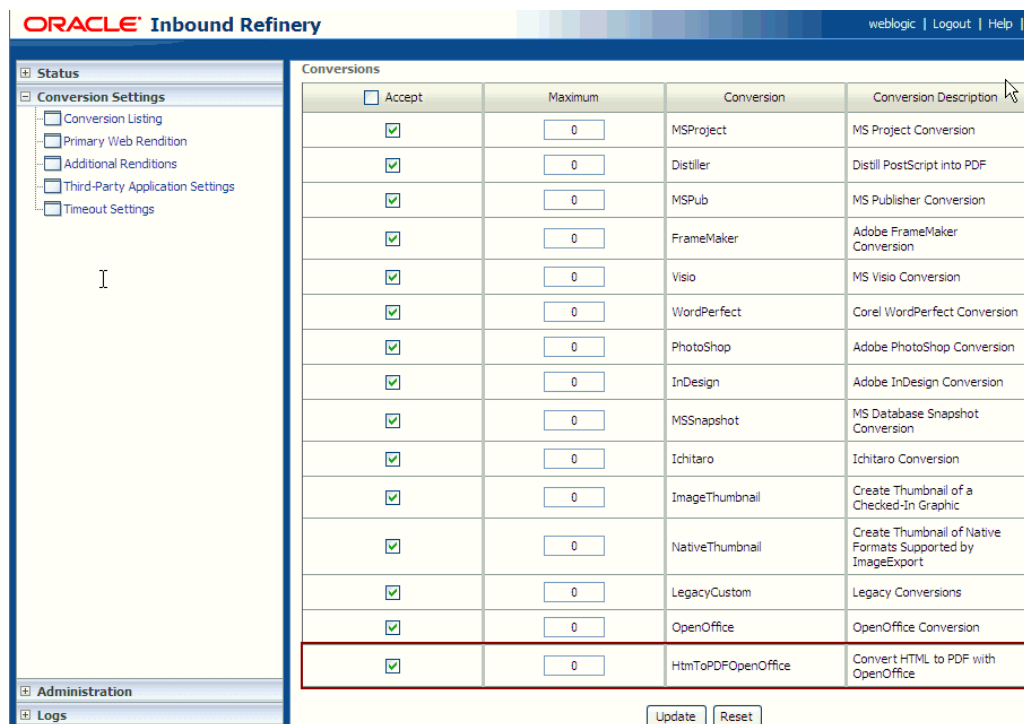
ORACLE Inbound Refinery

weblogic | Logout | Help |

Status
Conversion Settings
Conversion Listing
Primary Web Rendition
Additional Renditions
Third-Party Application Settings
Timeout Settings

Administration
Logs

Conversions

| Accept | Maximum | Conversion | Conversion Description |
|---|---|---|---|
| ☑ | 0 | MSProject | MS Project Conversion |
| ☑ | 0 | Distiller | Distill PostScript into PDF |
| ☑ | 0 | MSPub | MS Publisher Conversion |
| ☑ | 0 | FrameMaker | Adobe FrameMaker Conversion |
| ☑ | 0 | Visio | MS Visio Conversion |
| ☑ | 0 | WordPerfect | Corel WordPerfect Conversion |
| ☑ | 0 | PhotoShop | Adobe PhotoShop Conversion |
| ☑ | 0 | InDesign | Adobe InDesign Conversion |
| ☑ | 0 | MSSnapshot | MS Database Snapshot Conversion |
| ☑ | 0 | Ichitaro | Ichitaro Conversion |
| ☑ | 0 | ImageThumbnail | Create Thumbnail of a Checked-In Graphic |
| ☑ | 0 | NativeThumbnail | Create Thumbnail of Native Formats Supported by ImageExport |
| ☑ | 0 | LegacyCustom | Legacy Conversions |
| ☑ | 0 | OpenOffice | OpenOffice Conversion |
| ☑ | 0 | HtmToPDFOpenOffice | Convert HTML to PDF with OpenOffice |

Update Reset